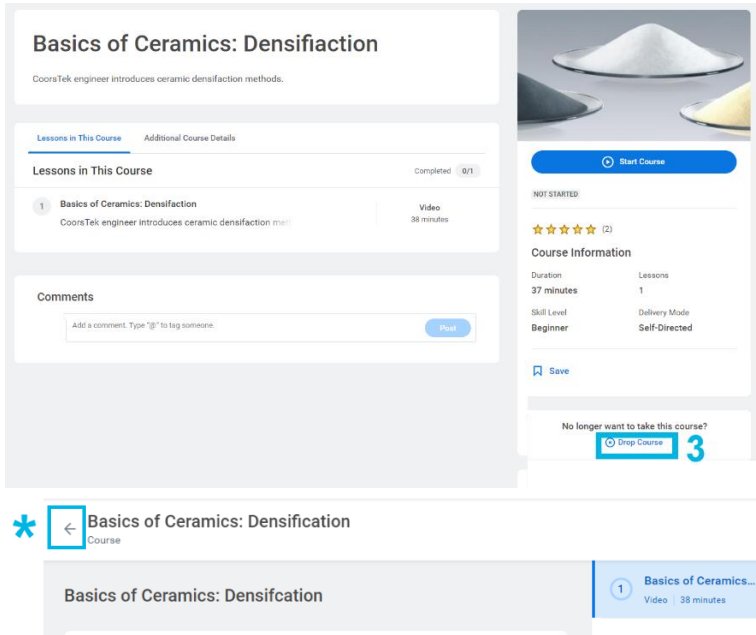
Basics of Ceramics: Densifiaction

CoorsTek engineer introduces ceramic densifaction methods.

Lessons in This Course | Additional Course Details

Lessons in This Course

Completed 0/1

1 Basics of Ceramics: Densifaction
CoorsTek engineer introduces ceramic densifaction me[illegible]

Video
38 minutes

Comments

Add a comment. Type "@" to tag someone.

Post

Start Course

NOT STARTED

(2)

Course Information

Duration
37 minutes

Lessons
1

Skill Level
Beginner

Delivery Mode
Self-Directed

Save

No longer want to take this course?

Drop Course

3

*

Basics of Ceramics: Densification
Course

Basics of Ceramics: Densifcation

1 Basics of Ceramics...
Video | 38 minutes